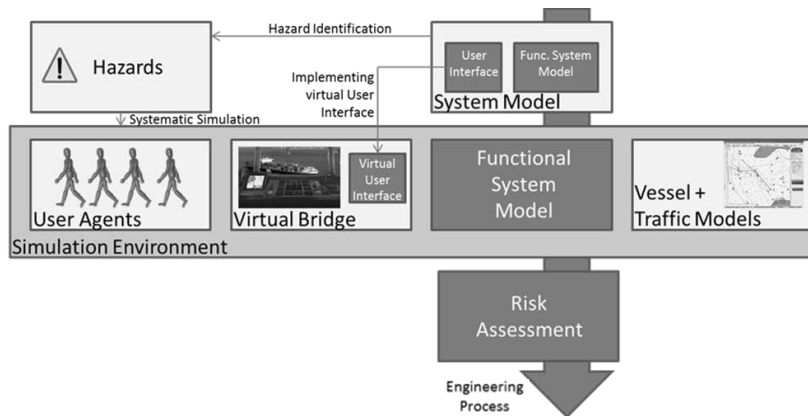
Hazard Identification

Hazards

User Interface

Func. System Model

Implementing virtual User Interface

System Model

Systematic Simulation

User Agents

Virtual User Interface

Virtual Bridge

Functional System Model

Vessel + Traffic Models

Simulation Environment

Risk Assessment

Engineering Process